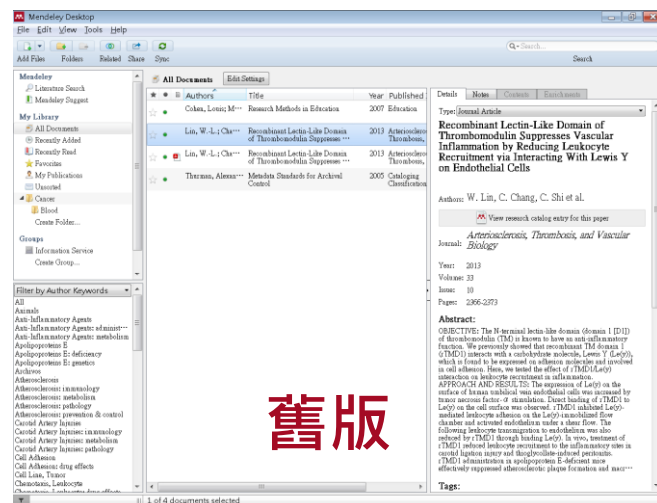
Mendeley Desktop

File Edit View Tools Help

Add Files Folders Related Share Sync

Search...

Search

Mendeley
Literature Search
Mendeley Suggest

My Library
All Documents
Recently Added
Recently Read
Favorites
My Publications
Unsorted
Cancer
Blood
Create Folder...

Groups
Information Service
Create Group...

Filter by Author Keywords

All
Animals
Anti-Inflammatory Agents
Anti-Inflammatory Agents: administ···
Anti-Inflammatory Agents: metabolism
Apolipoproteins E
Apolipoproteins E: deficiency
Apolipoproteins E: genetics
Archives
Atherosclerosis
Atherosclerosis: immunology
Atherosclerosis: metabolism
Atherosclerosis: pathology
Atherosclerosis: prevention & control
Carotid Artery Injuries
Carotid Artery Injuries: immunology
Carotid Artery Injuries: metabolism
Carotid Artery Injuries: pathology
Cell Adhesion
Cell Adhesion: drug effects
Cell Line, Tumor
Chemotaxis, Leukocyte
Chemotaxis, Leukocyte: drug effects

All Documents Edit Settings

| | | | Authors | Title | Year | Published |
|---|---|---|---|---|---|---|
| ☆ | ● | | Cohen, Louis; M··· | Research Methods in Education | 2007 | Education |
| ☆ | ● | | Lin, W.-L.; Che··· | Recombinant Lectin-Like Domain of Thrombomodulin Suppresses ··· | 2013 | Arteriosclero Thrombosis, |
| ☆ | ● | | Lin, W.-L.; Che··· | Recombinant Lectin-Like Domain of Thrombomodulin Suppresses ··· | 2013 | Arteriosclero Thrombosis, |
| ☆ | ● | | Thurman, Alexan··· | Metadata Standards for Archival Control | 2005 | Cataloging Classification |

1 of 4 documents selected

舊版

Details Notes Contents Enrichments

Type: Journal Article

Recombinant Lectin-Like Domain of Thrombomodulin Suppresses Vascular Inflammation by Reducing Leukocyte Recruitment via Interacting With Lewis Y on Endothelial Cells

Authors: W. Lin, C. Chang, C. Shi et al.

View research catalog entry for this paper

Journal: Arteriosclerosis, Thrombosis, and Vascular Biology

Year: 2013
Volume: 33
Issue: 10
Pages: 2366-2373

Abstract:
OBJECTIVE: The N-terminal lectin-like domain (domain 1 [D1]) of thrombomodulin (TM) is known to have an anti-inflammatory function. We previously showed that recombinant TM domain 1 (rTMD1) interacts with a carbohydrate molecule, Lewis Y (Le(y)), which is found to be expressed on adhesion molecules and involved in cell adhesion. Here, we tested the effect of rTMD1/Le(y) interaction on leukocyte recruitment in inflammation. APPROACH AND RESULTS: The expression of Le(y) on the surface of human umbilical vein endothelial cells was increased by tumor necrosis factor-α stimulation. Direct binding of rTMD1 to Le(y) on the cell surface was observed. rTMD1 inhibited Le(y)-mediated leukocyte adhesion on the Le(y)-immobilized flow chamber and activated endothelium under a shear flow. The following leukocyte transmigration to endothelium was also reduced by rTMD1 through binding Le(y). In vivo, treatment of rTMD1 reduced leukocyte recruitment to the inflammatory sites in carotid ligation injury and thioglycollate-induced peritonitis. rTMD1 administration in apolipoprotein E-deficient mice effectively suppressed atherosclerotic plaque formation and mac···

Tags: